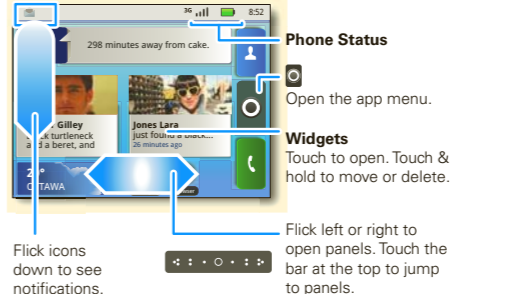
3G 8:52

298 minutes away from cake.

Gilley
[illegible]k turtleneck
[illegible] a beret, and

Jones Lara
just found a black...
26 minutes ago

2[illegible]°
OTTAWA

Phone Status

Open the app menu.

Widgets
Touch to open. Touch & hold to move or delete.

Flick left or right to open panels. Touch the bar at the top to jump to panels.

Flick icons down to see notifications.